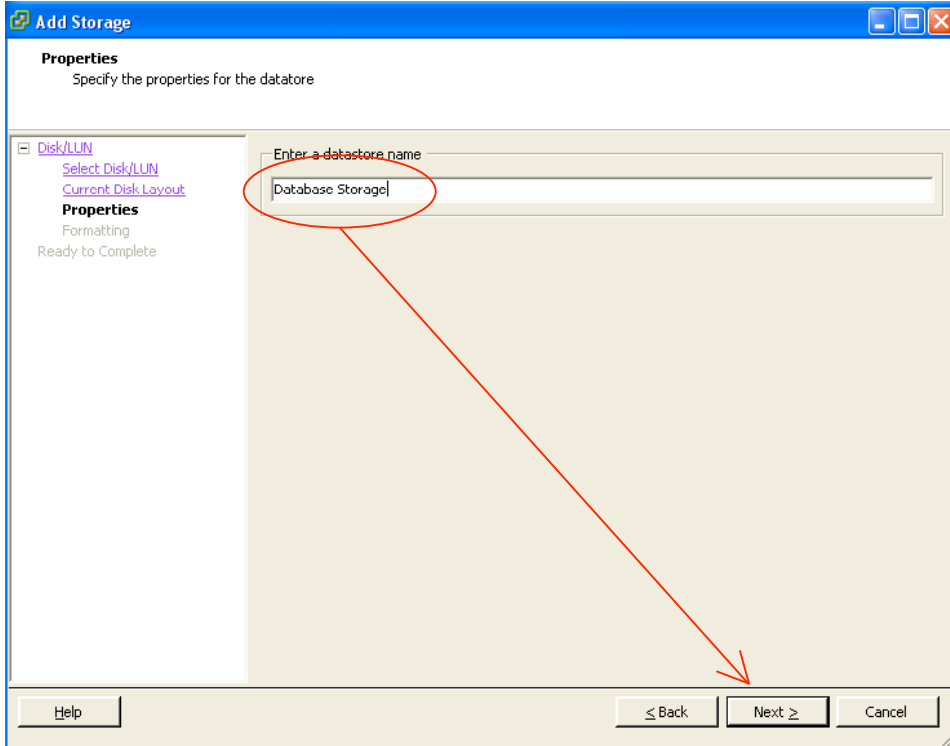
Add Storage

Properties
Specify the properties for the datatore

Disk/LUN
Select Disk/LUN
Current Disk Layout
Properties
Formatting
Ready to Complete

Enter a datastore name
Database Storage

Help
≤ Back
Next ≥
Cancel